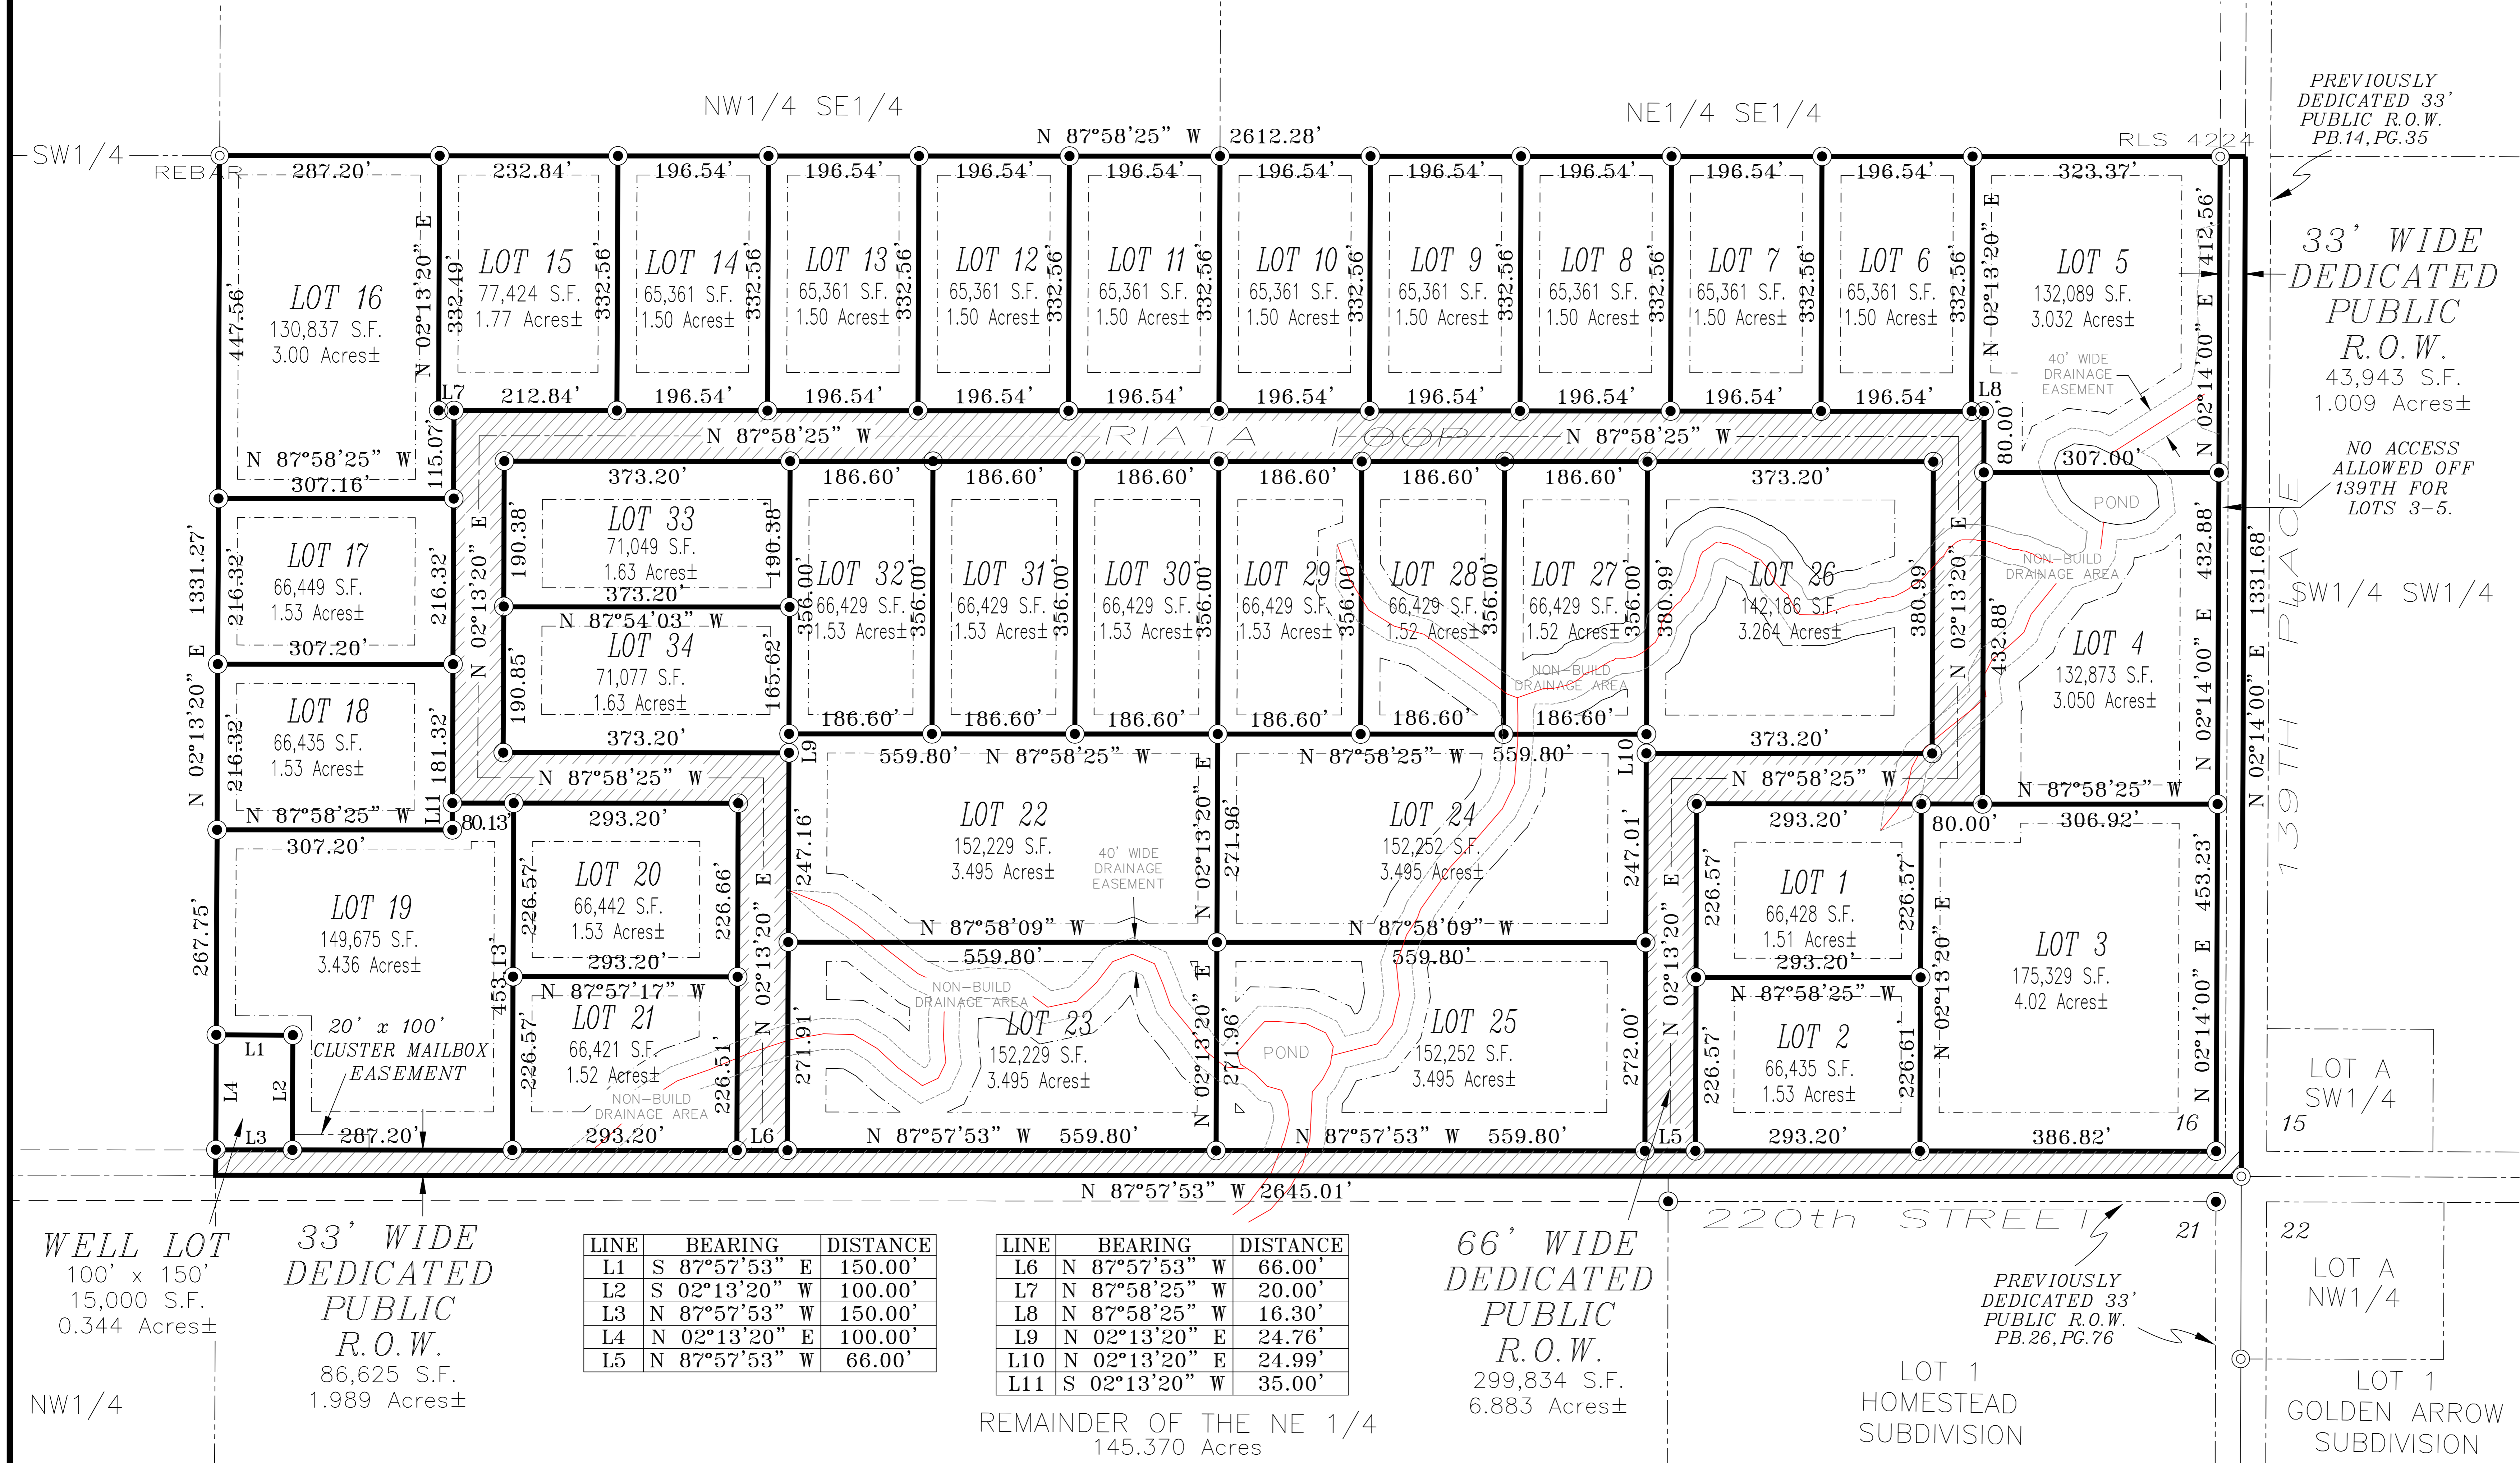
NW1/4 SE1/4

NE1/4 SE1/4

PREVIOUSLY DEDICATED 33' PUBLIC R.O.W. PB.14, PG.35

SW1/4

REBAR

N 87°58'25" W 2612.28'

RLS 4224

287.20' 232.84' 196.54' 196.54' 196.54' 196.54' 196.54' 196.54' 196.54' 196.54' 196.54' 323.37'

LOT 16
130,837 S.F.
3.00 Acres±
447.56'
N 02°13'20" E
332.49'

LOT 15
77,424 S.F.
1.77 Acres±
332.56'

LOT 14
65,361 S.F.
1.50 Acres±
332.56'

LOT 13
65,361 S.F.
1.50 Acres±
332.56'

LOT 12
65,361 S.F.
1.50 Acres±
332.56'

LOT 11
65,361 S.F.
1.50 Acres±
332.56'

LOT 10
65,361 S.F.
1.50 Acres±
332.56'

LOT 9
65,361 S.F.
1.50 Acres±
332.56'

LOT 8
65,361 S.F.
1.50 Acres±
332.56'

LOT 7
65,361 S.F.
1.50 Acres±
332.56'

LOT 6
65,361 S.F.
1.50 Acres±
332.56'

N 02°13'20" E

LOT 5
132,089 S.F.
3.032 Acres±
412.56'

40' WIDE DRAINAGE EASEMENT

33' WIDE DEDICATED PUBLIC R.O.W.
43,943 S.F.
1.009 Acres±

NO ACCESS ALLOWED OFF 139TH FOR LOTS 3-5.

L7 212.84' 196.54' 196.54' 196.54' 196.54' 196.54' 196.54' 196.54' 196.54' 196.54' L8

N 87°58'25" W
307.16'
115.07'

N 87°58'25" W RIATA LOOP N 87°58'25" W

80.00'
N 02°14'00" E
307.00'
POND

373.20' 186.60' 186.60' 186.60' 186.60' 186.60' 186.60' 373.20'

LOT 17
66,449 S.F.
1.53 Acres±
216.32'
216.32'
307.20'

1331.27'
N 02°13'20" E

N 02°13'20" E
190.38'

LOT 33
71,049 S.F.
1.63 Acres±
190.38'
373.20'
N 87°54'03" W

LOT 34
71,077 S.F.
1.63 Acres±
190.85'
165.62'
373.20'

LOT 32
66,429 S.F.
1.53 Acres±
356.00'
356.00'

LOT 31
66,429 S.F.
1.53 Acres±
356.00'

LOT 30
66,429 S.F.
1.53 Acres±
356.00'

LOT 29
66,429 S.F.
1.53 Acres±
356.00'

LOT 28
66,429 S.F.
1.52 Acres±
356.00'

LOT 27
66,429 S.F.
1.52 Acres±
356.00'

NON-BUILD DRAINAGE AREA

380.99'
LOT 26
142,186 S.F.
3.264 Acres±
380.99'
N 02°13'20" E

NON-BUILD DRAINAGE AREA

432.88'
LOT 4
132,873 S.F.
3.050 Acres±
432.88'
N 02°14'00" E

1331.68'
N 02°14'00" E

SW1/4 SW1/4

139TH PLACE

186.60' 186.60' 186.60' 186.60' 186.60' 186.60'
373.20'
373.20'

LOT 18
66,435 S.F.
1.53 Acres±
216.32'
181.32'
N 87°58'25" W
L11
80.13'

N 87°58'25" W
L9
559.80' N 87°58'25" W
N 87°58'25" W 559.80'
L10
N 87°58'25" W
N 87°58'25" W
80.00'
306.92'

293.20'
LOT 20
66,442 S.F.
1.53 Acres±
226.57'
226.66'
293.20'

N 02°13'20" E
247.16'
LOT 22
152,229 S.F.
3.495 Acres±
40' WIDE DRAINAGE EASEMENT
N 02°13'20" E
271.96'

LOT 24
152,252 S.F.
3.495 Acres±
247.01'

N 87°58'09" W
N 87°58'09" W

293.20'
LOT 1
66,428 S.F.
1.51 Acres±
226.57'
226.57'
293.20'

N 02°13'20" E
LOT 3
175,329 S.F.
4.02 Acres±
453.23'
N 02°14'00" E

307.20'
LOT 19
149,675 S.F.
3.436 Acres±
267.75'
453.13'

20' x 100' CLUSTER MAILBOX EASEMENT

N 87°57'17" W
LOT 21
66,421 S.F.
1.52 Acres±
226.57'
226.51'
NON-BUILD DRAINAGE AREA

559.80'
271.91'
NON-BUILD DRAINAGE AREA
LOT 23
152,229 S.F.
3.495 Acres±
N 02°13'20" E
271.96'
POND

559.80'
LOT 25
152,252 S.F.
3.495 Acres±
272.00'
N 02°13'20" E

N 87°58'25" W
LOT 2
66,435 S.F.
1.53 Acres±
226.57'
226.61'

LOT A SW1/4
15
16

L1 L4 L2 L3
287.20'
293.20'
L6
N 87°57'53" W 559.80'
N 87°57'53" W 559.80'
L5
293.20'
386.82'

N 87°57'53" W 2645.01'

220th STREET
21
22

WELL LOT
100' x 150'
15,000 S.F.
0.344 Acres±

33' WIDE DEDICATED PUBLIC R.O.W.
86,625 S.F.
1.989 Acres±

| LINE | BEARING | DISTANCE |
|---|---|---|
| L1 | S 87°57'53" E | 150.00' |
| L2 | S 02°13'20" W | 100.00' |
| L3 | N 87°57'53" W | 150.00' |
| L4 | N 02°13'20" E | 100.00' |
| L5 | N 87°57'53" W | 66.00' |

| LINE | BEARING | DISTANCE |
|---|---|---|
| L6 | N 87°57'53" W | 66.00' |
| L7 | N 87°58'25" W | 20.00' |
| L8 | N 87°58'25" W | 16.30' |
| L9 | N 02°13'20" E | 24.76' |
| L10 | N 02°13'20" E | 24.99' |
| L11 | S 02°13'20" W | 35.00' |

66' WIDE DEDICATED PUBLIC R.O.W.
299,834 S.F.
6.883 Acres±

PREVIOUSLY DEDICATED 33' PUBLIC R.O.W. PB.26, PG.76

LOT A NW1/4

NW1/4

REMAINDER OF THE NE 1/4
145.370 Acres

LOT 1
HOMESTEAD SUBDIVISION

LOT 1
GOLDEN ARROW SUBDIVISION